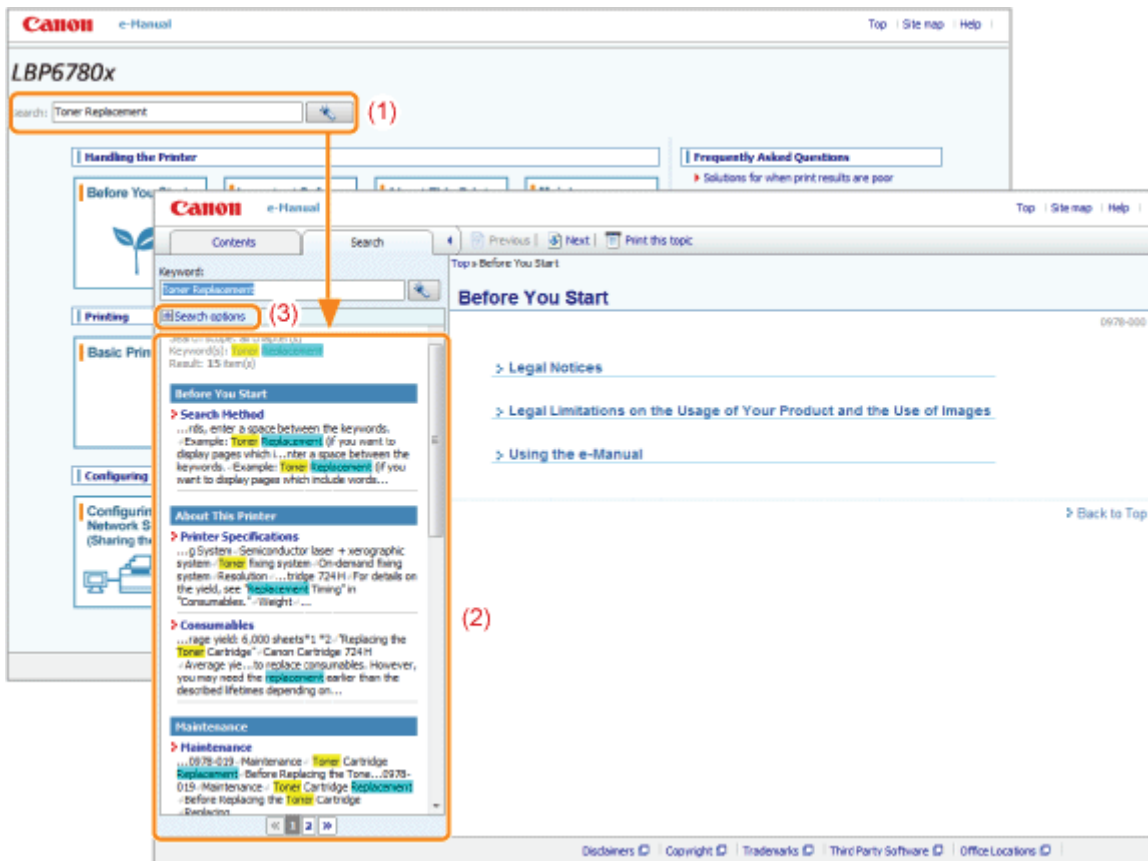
Canon e-Manual

Top | Site map | Help

LBP6780x

Search: Toner Replacement

(1)

Handling the Printer

Before You Start

Frequently Asked Questions

Solutions for when print results are poor

Printing

Basic Prin

Configuring

Configurin Network S (Sharing th

Canon e-Manual

Top | Site map | Help

Contents | Search

Previous | Next | Print this topic

Keyword:

Toner Replacement

Search options

(3)

Search scope: all chapter(s)
Keyword(s): Toner Replacement
Result: 15 item(s)

Before You Start

Search Method

...rds, enter a space between the keywords. Example: Toner Replacement (If you want to display pages which i...nter a space between the keywords. Example: Toner Replacement (If you want to display pages which include words...

About This Printer

Printer Specifications

...g System Semiconductor laser + xerographic system Toner fixing system On-demand fixing system Resolution ...tridge 724H For details on the yield, see "Replacement Timing" in "Consumables." Weight ...

Consumables

...rage yield: 6,000 sheets*1 *2 "Replacing the Toner Cartridge" Canon Cartridge 724H Average yie...to replace consumables. However, you may need the replacement earlier than the described lifetimes depending on...

Maintenance

Maintenance

...0978-019 Maintenance Toner Cartridge Replacement Before Replacing the Tone...0978-019 Maintenance Toner Cartridge Replacement Before Replacing the Toner Cartridge Replacing

« 1 2 »

(2)

Top » Before You Start

Before You Start

0978-000

Legal Notices

Legal Limitations on the Usage of Your Product and the Use of Images

Using the e-Manual

Back to Top

Disclaimers | Copyright | Trademarks | Third Party Software | Office Locations